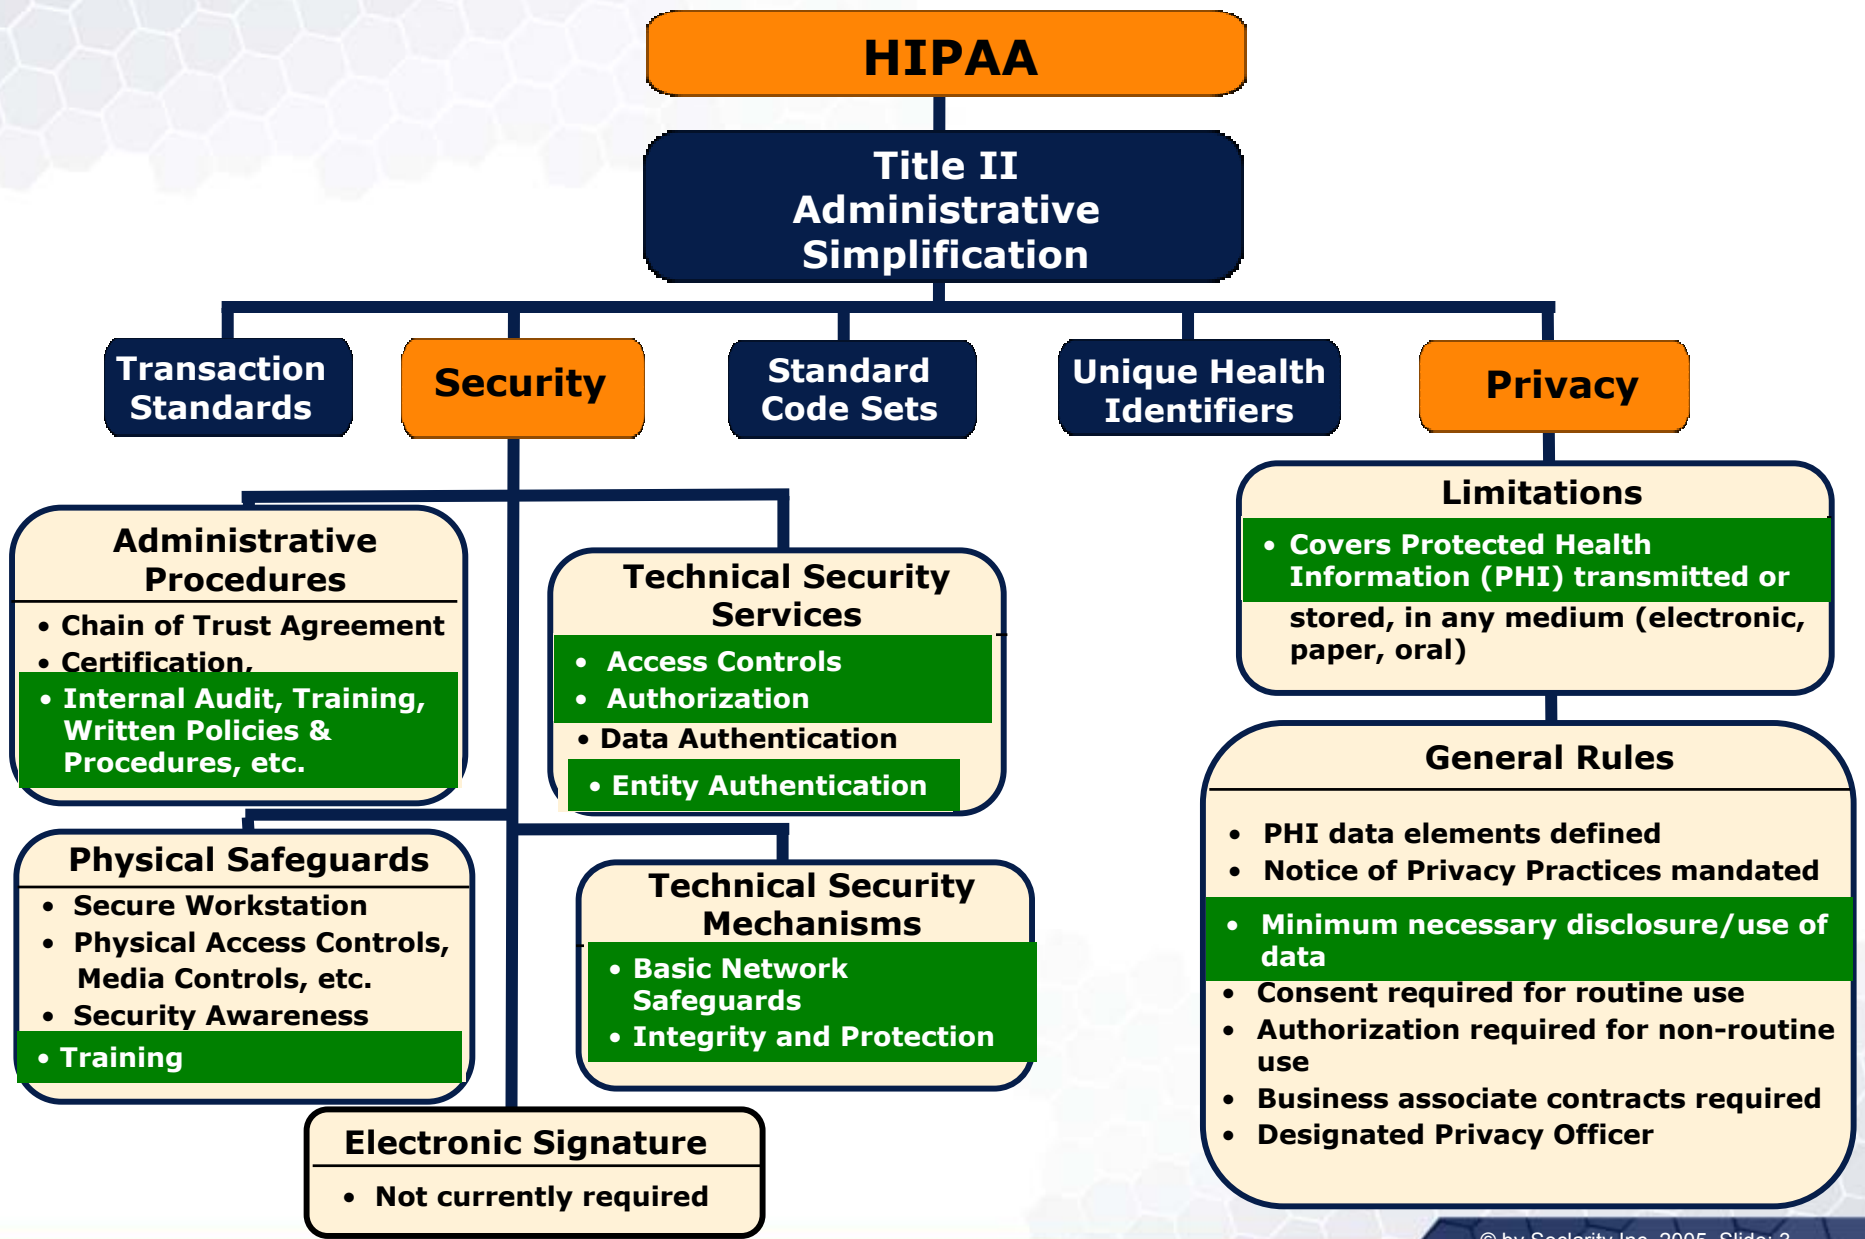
HIPAA

Title II
Administrative
Simplification

Transaction Standards

Security

Standard Code Sets

Unique Health Identifiers

Privacy

Administrative Procedures
• Chain of Trust Agreement
• Certification,
• Internal Audit, Training, Written Policies & Procedures, etc.

Technical Security Services
• Access Controls
• Authorization
• Data Authentication
• Entity Authentication

Physical Safeguards
• Secure Workstation
• Physical Access Controls, Media Controls, etc.
• Security Awareness
• Training

Technical Security Mechanisms
• Basic Network Safeguards
• Integrity and Protection

Electronic Signature
• Not currently required

Limitations
• Covers Protected Health Information (PHI) transmitted or stored, in any medium (electronic, paper, oral)

General Rules
• PHI data elements defined
• Notice of Privacy Practices mandated
• Minimum necessary disclosure/use of data
• Consent required for routine use
• Authorization required for non-routine use
• Business associate contracts required
• Designated Privacy Officer

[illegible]